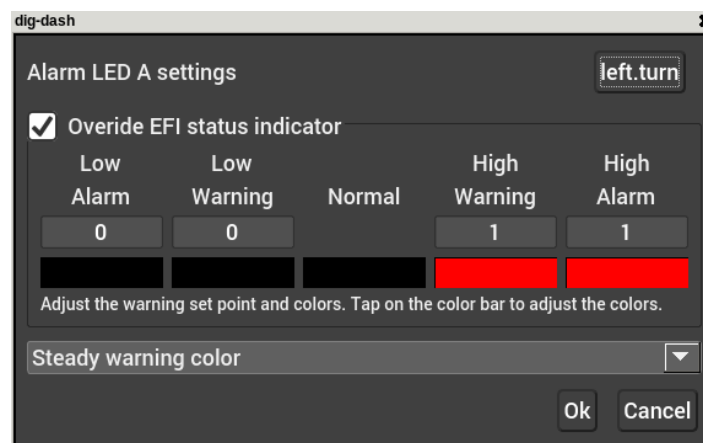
dig-dash

Alarm LED A settings

left.turn

Overide EFI status indicator

| Low Alarm | Low Warning | Normal | High Warning | High Alarm |
|---|---|---|---|---|
| 0 | 0 | | 1 | 1 |

Adjust the warning set point and colors. Tap on the color bar to adjust the colors.

Steady warning color

Ok

Cancel